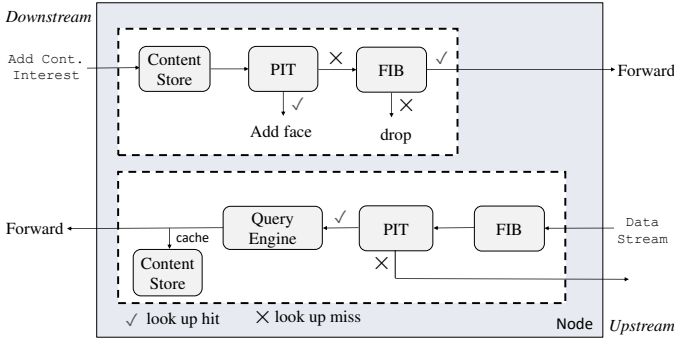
Downstream

Add Cont. Interest

Content Store

PIT

×

FIB

✓

Forward

✓

Add face

×

drop

Forward

Query Engine

✓

PIT

FIB

Data Stream

cache

Content Store

×

✓ look up hit × look up miss

Node

Upstream